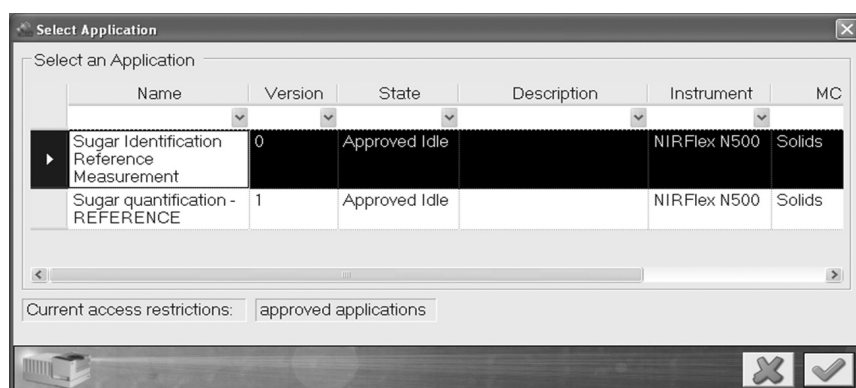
Select Application

Select an Application

| Name | Version | State | Description | Instrument | MC |
|---|---|---|---|---|---|
| Sugar Identification Reference Measurement | 0 | Approved Idle | | NIRFlex N500 | Solids |
| Sugar quantification - REFERENCE | 1 | Approved Idle | | NIRFlex N500 | Solids |

Current access restrictions: approved applications